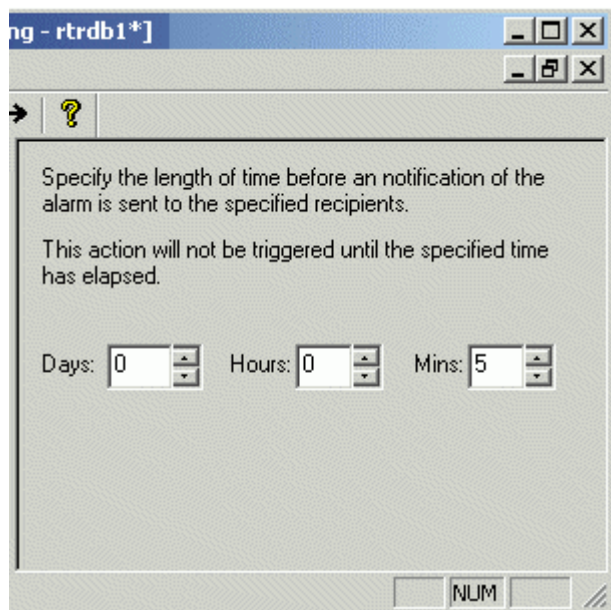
ng - rtrdb1*]

Specify the length of time before an notification of the alarm is sent to the specified recipients.

This action will not be triggered until the specified time has elapsed.

Days: 0 Hours: 0 Mins: 5

NUM